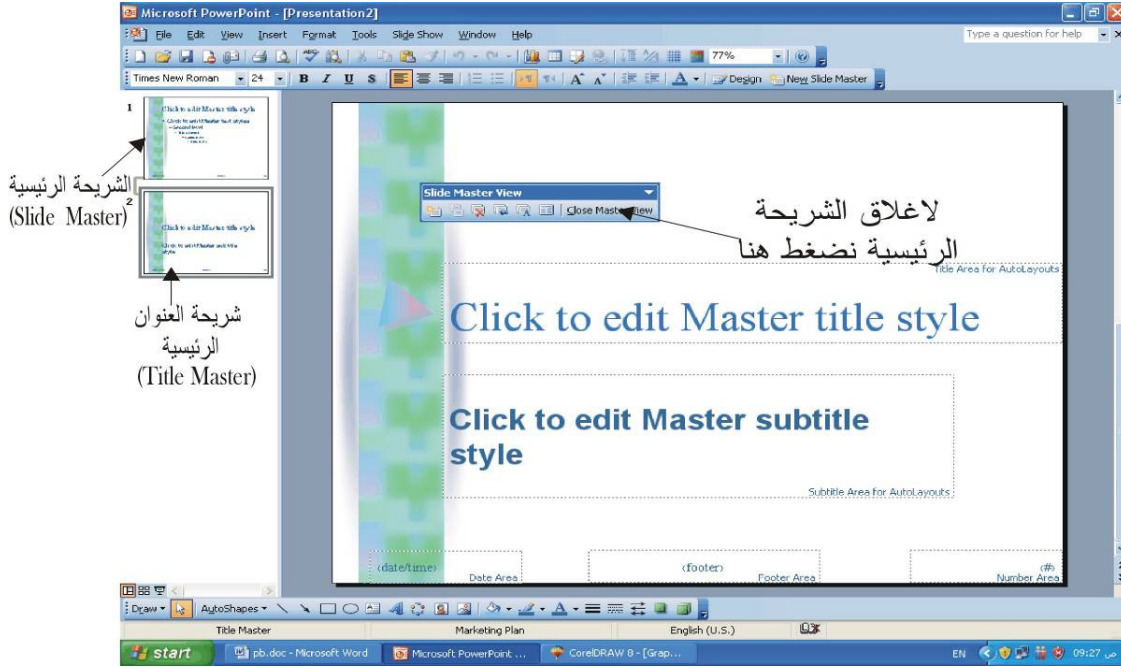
Microsoft PowerPoint - [Presentation2]

File Edit View Insert Format Tools Slide Show Window Help

Type a question for help

77%

Times New Roman 24 B I U S Design New Slide Master

1

Click to edit Master title style

2

Click to edit Master title style

الشريحة الرئيسية
(Slide Master)

شريحة العنوان الرئيسية
(Title Master)

Slide Master View

Close Master View

لاغلاق الشريحة الرئيسية نضغط هنا

Title Area for AutoLayouts

Click to edit Master title style

Click to edit Master subtitle style

Subtitle Area for AutoLayouts

(date/time)
Date Area

(footer)
Footer Area

(#)
Number Area

Draw AutoShapes

Title Master | Marketing Plan | English (U.S.)

start | pb.doc - Microsoft Word | Microsoft PowerPoint ... | CorelDRAW 8 - [Grap...

EN 09:27 ص